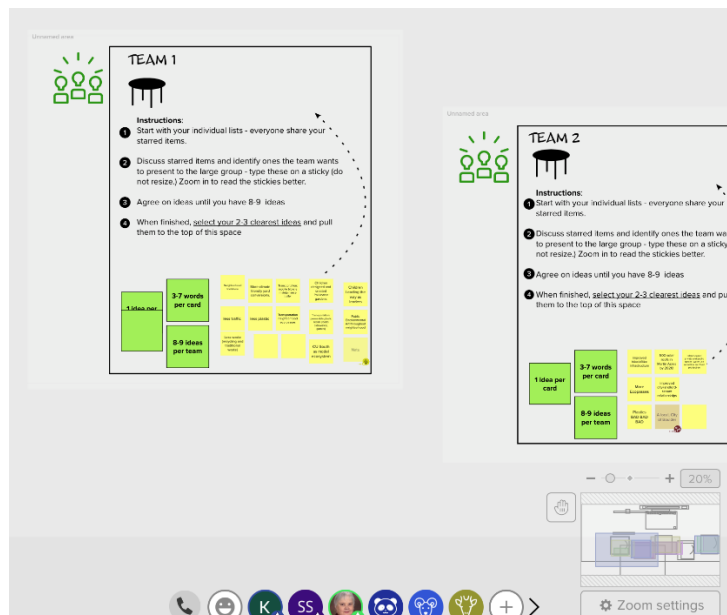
Unnamed area

TEAM 1

Instructions:

1 Start with your individual lists - everyone share your starred items.

2 Discuss starred items and identify ones the team wants to present to the large group - type these on a sticky (do not resize.) Zoom in to read the stickies better.

3 Agree on ideas until you have 8-9 ideas

4 When finished, select your 2-3 clearest ideas and pull them to the top of this space

1 idea per

3-7 words per card

8-9 ideas per team

Unnamed area

TEAM 2

Instructions:

1 Start with your individual lists - everyone share your starred items.

2 Discuss starred items and identify ones the team wa to present to the large group - type these on a sticky not resize.) Zoom in to read the stickies better.

3 Agree on ideas until you have 8-9 ideas

4 When finished, select your 2-3 clearest ideas and pu them to the top of this space

1 idea per card

3-7 words per card

8-9 ideas per team

20%

K

SS

Zoom settings